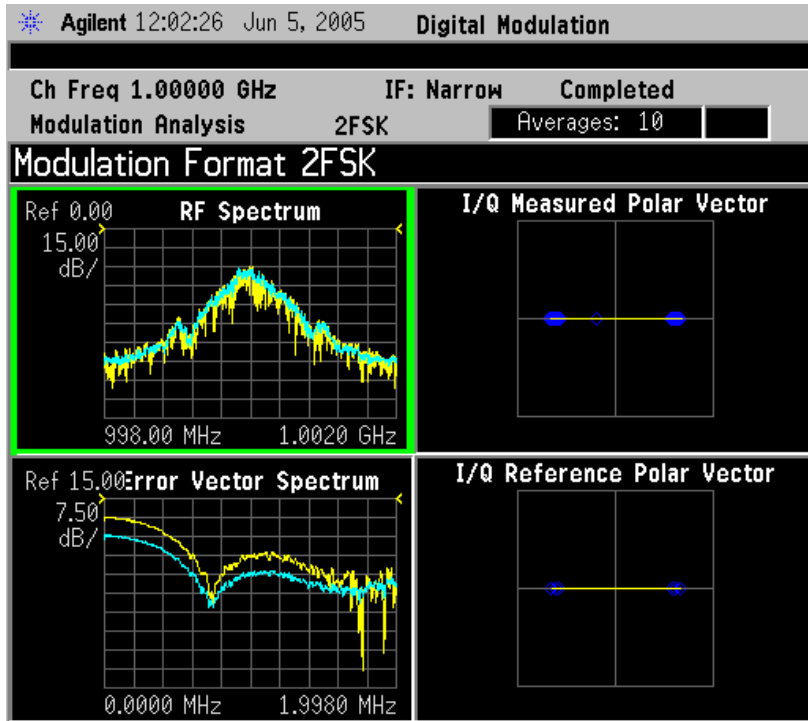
Agilent 12:02:26 Jun 5, 2005 Digital Modulation

Ch Freq 1.00000 GHz IF: Narrow Completed
Modulation Analysis 2FSK Averages: 10

Modulation Format 2FSK

Ref 0.00 RF Spectrum
15.00 dB/
998.00 MHz 1.0020 GHz

I/Q Measured Polar Vector

Ref 15.00 Error Vector Spectrum
7.50 dB/
0.0000 MHz 1.9980 MHz

I/Q Reference Polar Vector